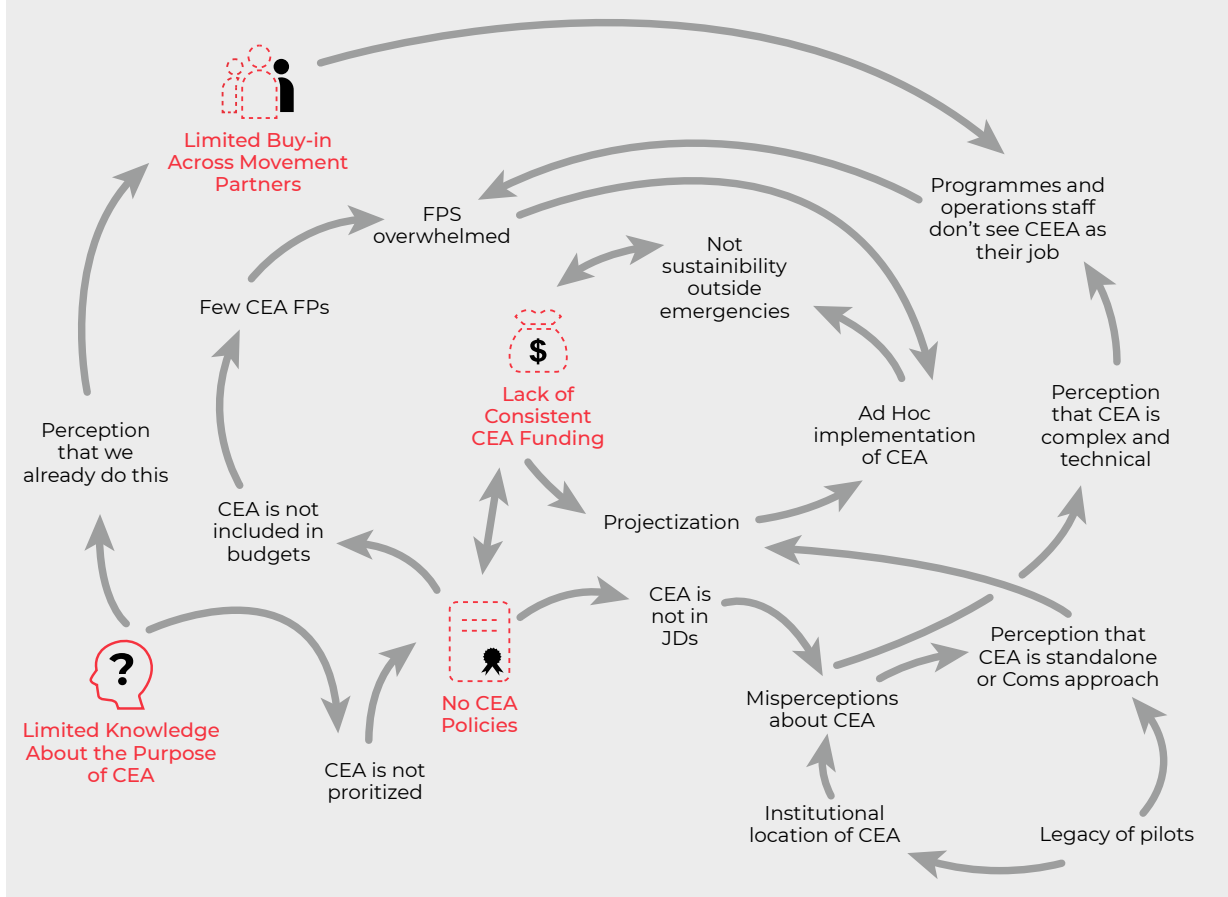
Limited Buy-in Across Movement Partners

FPS overwhelmed

Not sustainability outside emergencies

Programmes and operations staff don't see CEEA as their job

Few CEA FPs

$

Lack of Consistent CEA Funding

Ad Hoc implementation of CEA

Perception that CEA is complex and technical

Perception that we already do this

CEA is not included in budgets

Projectization

CEA is not in JDs

Perception that CEA is standalone or Coms approach

?

Limited Knowledge About the Purpose of CEA

No CEA Policies

Misperceptions about CEA

CEA is not proritized

Institutional location of CEA

Legacy of pilots